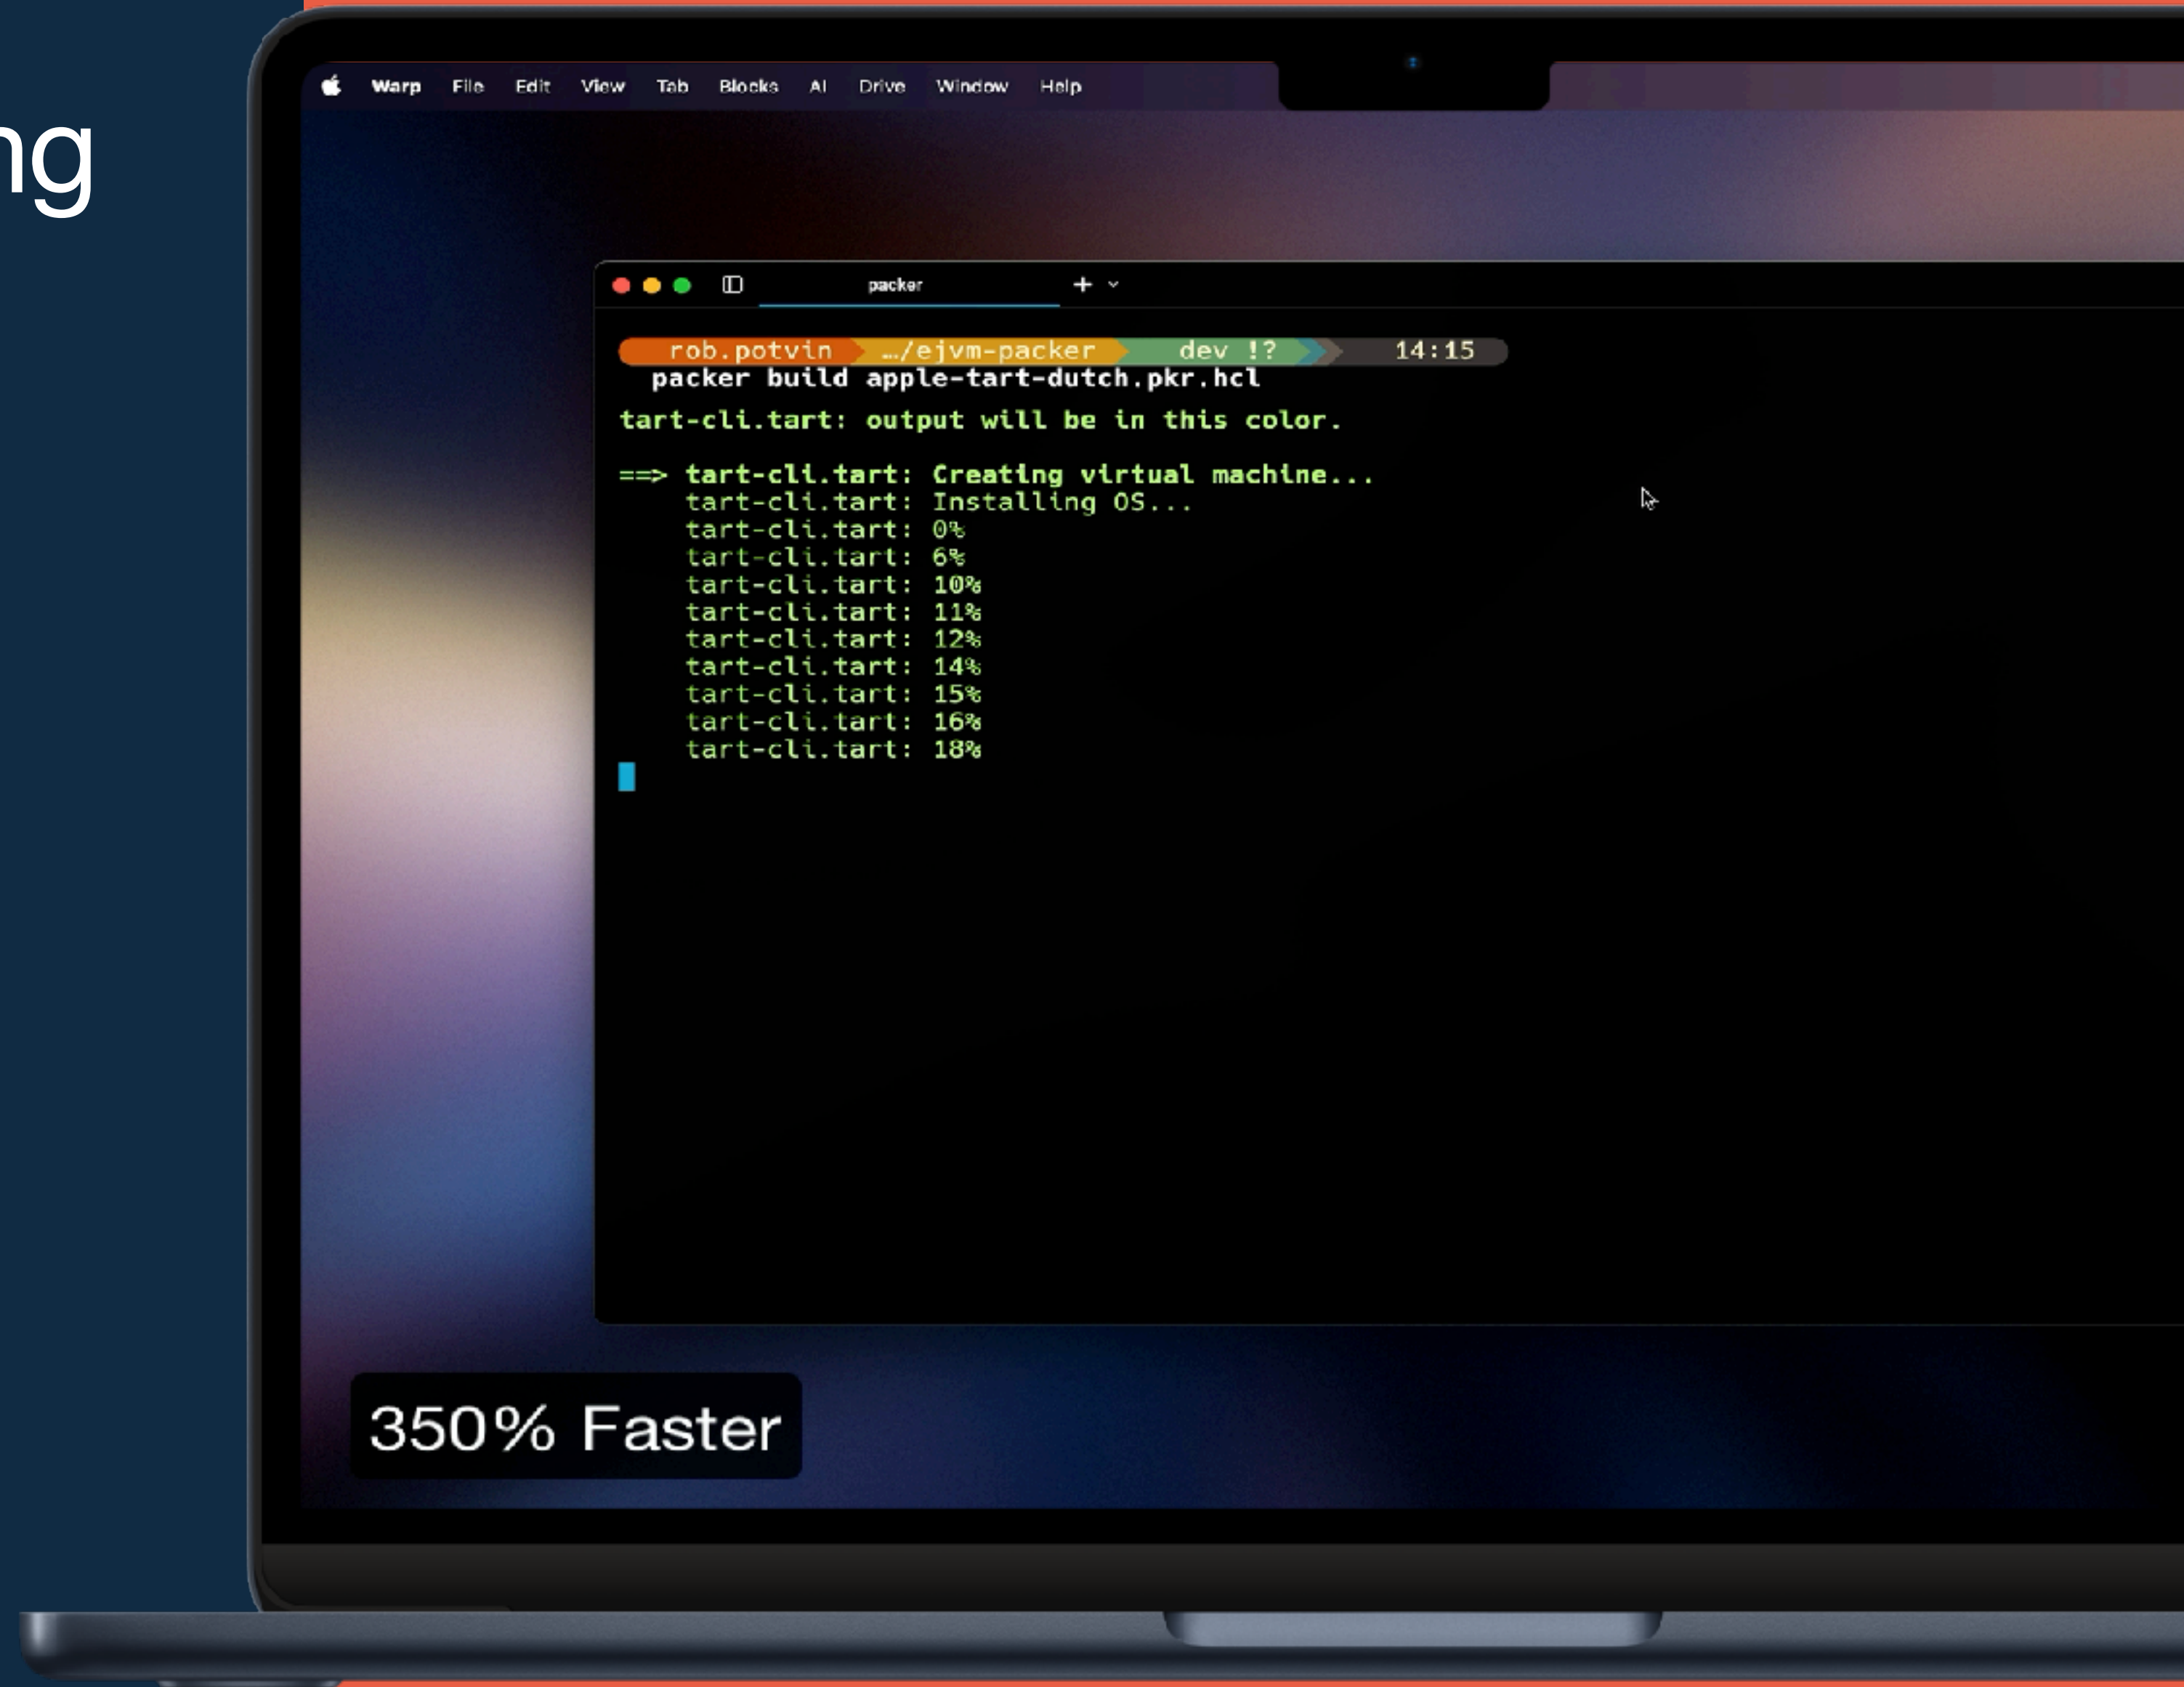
ng

Warp File Edit View Tab Blocks AI Drive Window Help

packer

rob.potvin ../ejvm-packer dev !? 14:15
packer build apple-tart-dutch.pkr.hcl
tart-cli.tart: output will be in this color.

==> tart-cli.tart: Creating virtual machine...
tart-cli.tart: Installing OS...
tart-cli.tart: 0%
tart-cli.tart: 6%
tart-cli.tart: 10%
tart-cli.tart: 11%
tart-cli.tart: 12%
tart-cli.tart: 14%
tart-cli.tart: 15%
tart-cli.tart: 16%
tart-cli.tart: 18%

350% Faster